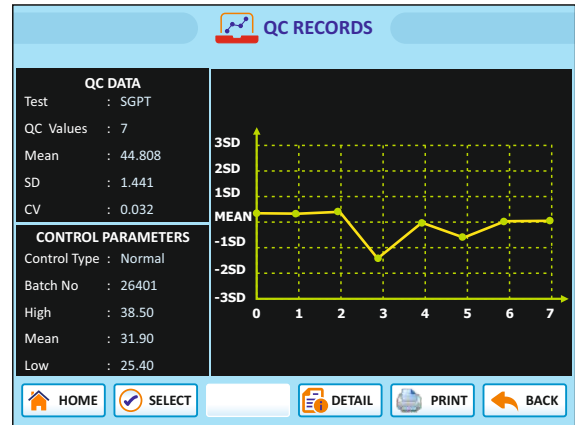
QC RECORDS

QC DATA

| | | |
|---|---|---|
| Test | : | SGPT |
| QC Values | : | 7 |
| Mean | : | 44.808 |
| SD | : | 1.441 |
| CV | : | 0.032 |

CONTROL PARAMETERS

| | | |
|---|---|---|
| Control Type | : | Normal |
| Batch No | : | 26401 |
| High | : | 38.50 |
| Mean | : | 31.90 |
| Low | : | 25.40 |

3SD
2SD
1SD
MEAN
-1SD
-2SD
-3SD
0 1 2 3 4 5 6 7

HOME SELECT DETAIL PRINT BACK